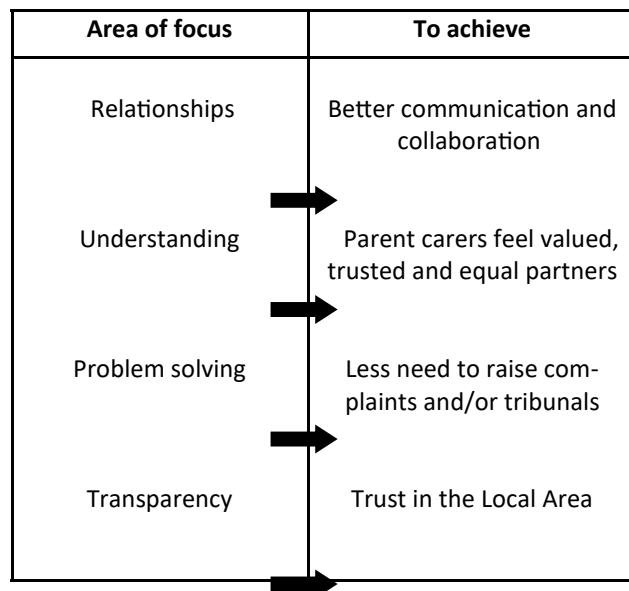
| Area of focus | To achieve |
|---|---|
| Relationships | Better communication and collaboration |
| Understanding | Parent carers feel valued, trusted and equal partners |
| Problem solving | Less need to raise complaints and/or tribunals |
| Transparency | Trust in the Local Area |